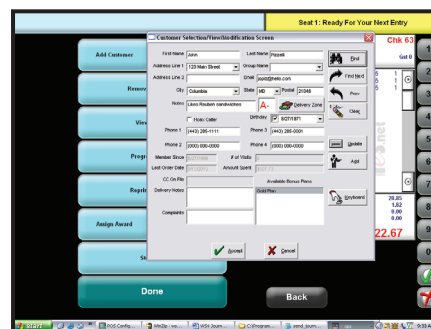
Seat 1: Ready For Your Next Entry

Chk 63

Gst 0

Add Customer

Remov

Vie

Progr

Reprir

Assign Award

Se

Done

Back

Customer Selection/View/Modification Screen

First Name John

Last Name Rizzoli

Find

Address Line 1 123 Main Street

Group Name

Find Next

Address Line 2

EMail jsoriz@hello.com

Prev

City Columbia

State MD

Postal 21046

Clear

Notes Likes Reuben sandwiches

A-

Delivery Zone 1

Hoax Caller

Birthday 8/27/1971

Phone 1 (443) 286-1111

Phone 3 (443) 286-0001

Phone 2 (000) 000-0000

Phone 4 (000) 000-0000

Update

Member Since

# of Visits

Last Order Date

Amount Spent

Add

CC On File

Available Bonus Plans

Delivery Notes

Gold Plan

Keyboard

Complaints

Accept

Cancel

20.85

1.82

0.00

0.00

22.67

Start

POS Config

Win2p

WSI Journ

C:\Program

send_journ

9:33 A